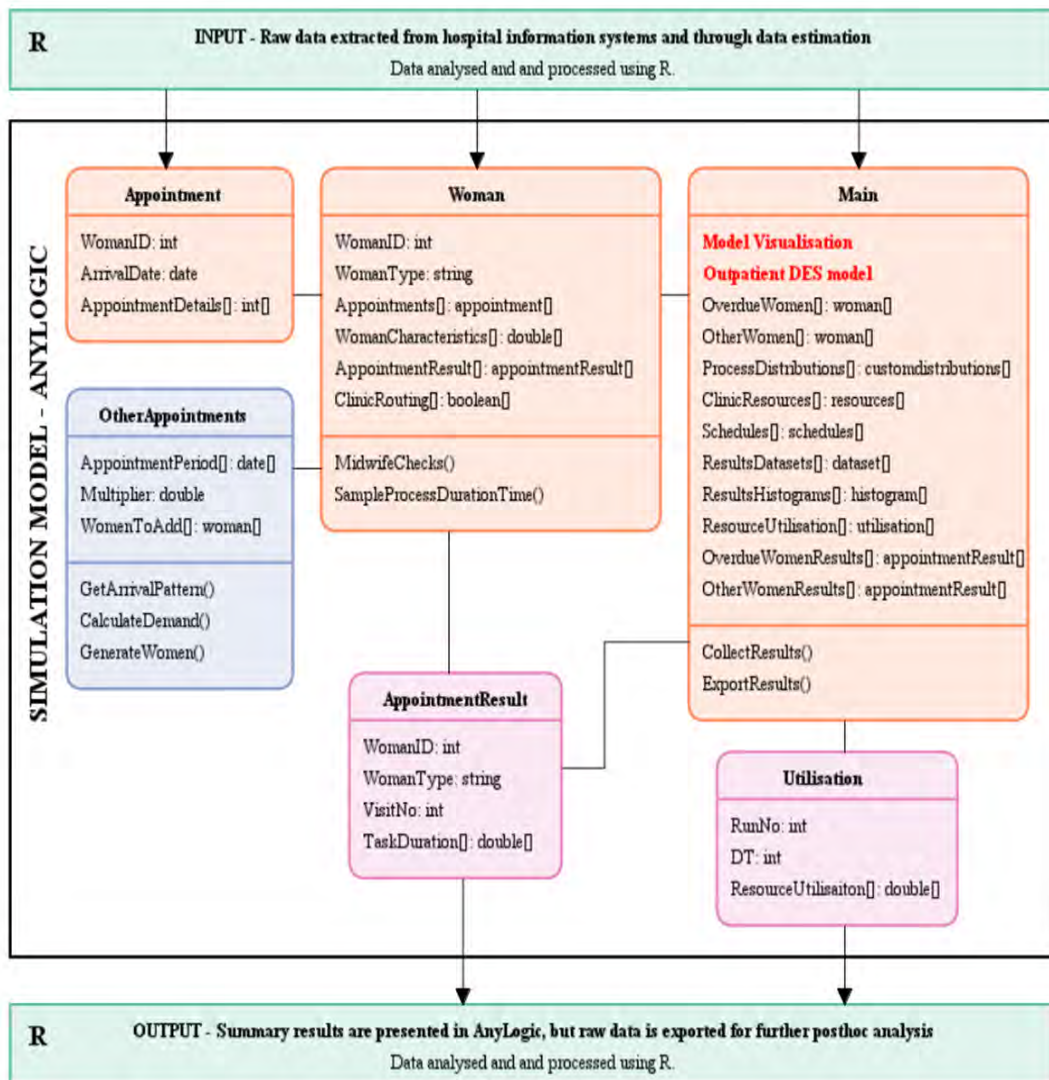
R

INPUT - Raw data extracted from hospital information systems and through data estimation

Data analysed and and processed using R.

SIMULATION MODEL - ANYLOGIC

Appointment

WomanID: int
ArrivalDate: date
AppointmentDetails[]: int[]

Woman

WomanID: int
WomanType: string
Appointments[]: appointment[]
WomanCharacteristics[]: double[]
AppointmentResult[]: appointmentResult[]
ClinicRouting[]: boolean[]

MidwifeChecks()
SampleProcessDurationTime()

Main

Model Visualisation
Outpatient DES model
OverdueWomen[]: woman[]
OtherWomen[]: woman[]
ProcessDistributions[]: customdistributions[]
ClinicResources[]: resources[]
Schedules[]: schedules[]
ResultsDatasets[]: dataset[]
ResultsHistograms[]: histogram[]
ResourceUtilisation[]: utilisation[]
OverdueWomenResults[]: appointmentResult[]
OtherWomenResults[]: appointmentResult[]

CollectResults()
ExportResults()

OtherAppointments

AppointmentPeriod[]: date[]
Multiplier: double
WomenToAdd[]: woman[]

GetArrivalPattern()
CalculateDemand()
GenerateWomen()

AppointmentResult

WomanID: int
WomanType: string
VisitNo: int
TaskDuration[]: double[]

Utilisation

RunNo: int
DT: int
ResourceUtilisaiton[]: double[]

R

OUTPUT - Summary results are presented in AnyLogic, but raw data is exported for further posthoc analysis

Data analysed and and processed using R.